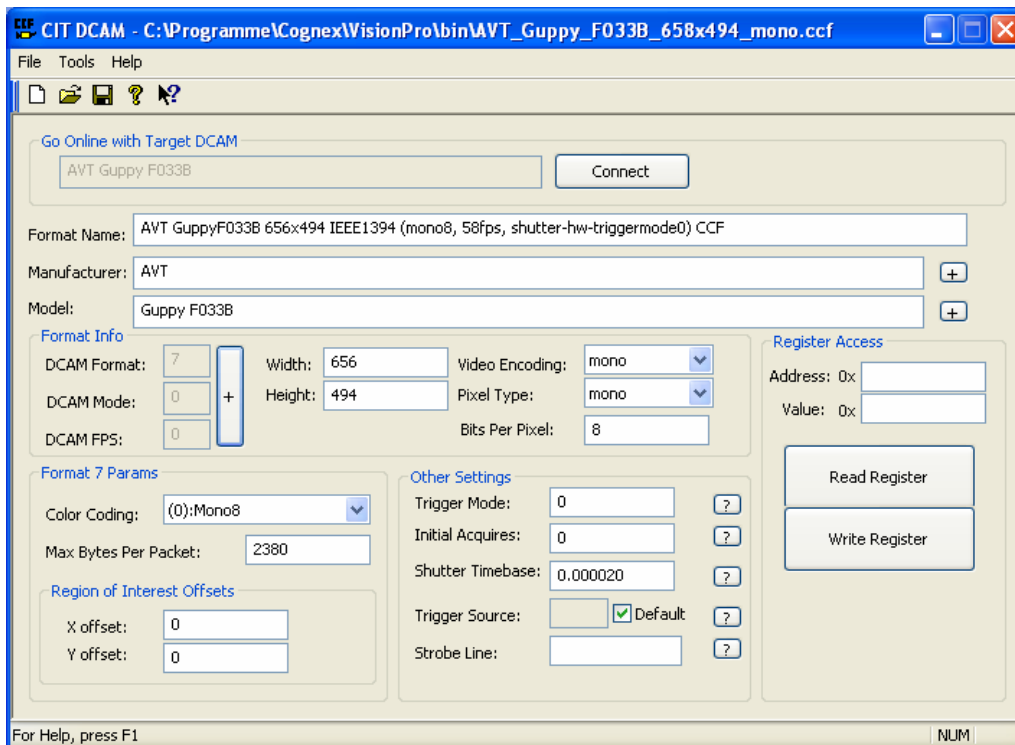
CCF CIT DCAM - C:\Programme\Cognex\VisionPro\bin\AVT_Guppy_F033B_658x494_mono.ccf

File Tools Help

Go Online with Target DCAM

AVT Guppy F033B

Connect

Format Name: AVT GuppyF033B 656x494 IEEE1394 (mono8, 58fps, shutter-hw-triggermode0) CCF

Manufacturer: AVT +

Model: Guppy F033B +

Format Info

DCAM Format: 7

DCAM Mode: 0

DCAM FPS: 0

+

Width: 656

Height: 494

Video Encoding: mono

Pixel Type: mono

Bits Per Pixel: 8

Register Access

Address: 0x

Value: 0x

Read Register

Write Register

Format 7 Params

Color Coding: (0):Mono8

Max Bytes Per Packet: 2380

Region of Interest Offsets

X offset: 0

Y offset: 0

Other Settings

Trigger Mode: 0 ?

Initial Acquires: 0 ?

Shutter Timebase: 0.000020 ?

Trigger Source: Default ?

Strobe Line: ?

For Help, press F1

NUM